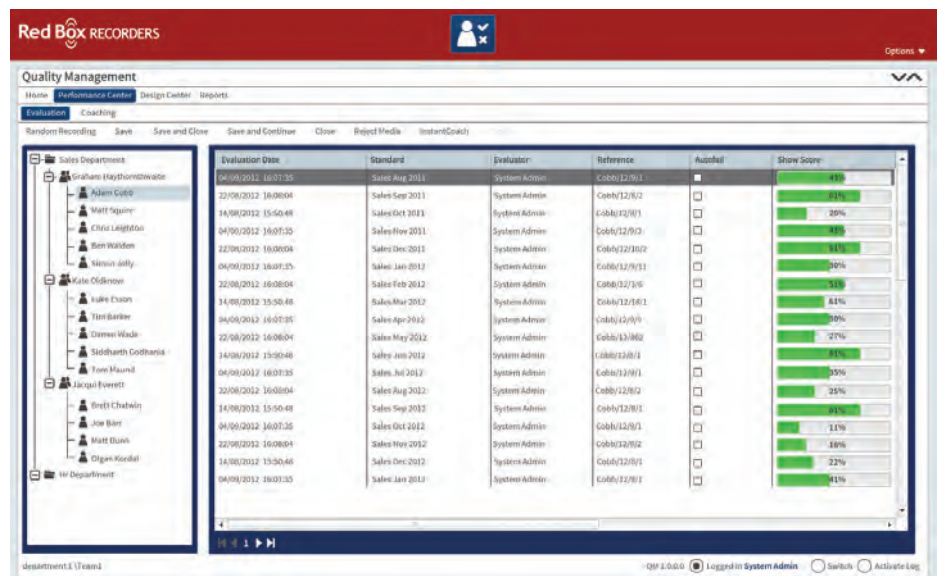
Red Box RECORDERS

Options ▾

Quality Management

Home Performance Center Design Center Reports

Evaluation Coaching

Random Recording Save Save and Close Save and Continue Close Reject Media InstantCoach

Sales Department
Graham Haythornthwaite
Adam Cobb
Matt Squire
Chris Leighton
Ben Walden
Simon Jolly
Kate Oldknow
Luke Evans
Tim Barker
Darren Wade
Siddharth Godhania
Tom Maund
Jacqui Everett
Brett Chatwin
Joe Barr
Matt Dunn
Olgan Kordal
Hr Department

| Evaluation Date | Standard | Evaluator | Reference | Autofail | Show Score |
|---|---|---|---|---|---|
| 04/09/2012 16:07:35 | Sales Aug 2011 | System Admin | Cobb/12/9/1 | | 45% |
| 22/08/2012 16:08:04 | Sales Sep 2011 | System Admin | Cobb/12/8/2 | | 61% |
| 14/08/2012 15:50:48 | Sales Oct 2011 | System Admin | Cobb/12/8/1 | | 20% |
| 04/09/2012 16:07:35 | Sales Nov 2011 | System Admin | Cobb/12/9/2 | | 45% |
| 22/08/2012 16:08:04 | Sales Dec 2011 | System Admin | Cobb/12/10/2 | | 61% |
| 04/09/2012 16:07:35 | Sales Jan 2012 | System Admin | Cobb/12/9/11 | | 30% |
| 22/08/2012 16:08:04 | Sales Feb 2012 | System Admin | Cobb/12/1/6 | | 51% |
| 14/08/2012 15:50:48 | Sales Mar 2012 | System Admin | Cobb/12/16/1 | | 61% |
| 04/09/2012 16:07:35 | Sales Apr 2012 | System Admin | Cobb/12/9/9 | | 50% |
| 22/08/2012 16:08:04 | Sales May 2012 | System Admin | Cobb/12/8/2 | | 27% |
| 14/08/2012 15:50:48 | Sales Jun 2012 | System Admin | Cobb/12/8/1 | | 61% |
| 04/09/2012 16:07:35 | Sales Jul 2012 | System Admin | Cobb/12/8/1 | | 35% |
| 22/08/2012 16:08:04 | Sales Aug 2012 | System Admin | Cobb/12/8/2 | | 25% |
| 14/08/2012 15:50:48 | Sales Sep 2012 | System Admin | Cobb/12/8/1 | | 61% |
| 04/09/2012 16:07:35 | Sales Oct 2012 | System Admin | Cobb/12/8/1 | | 11% |
| 22/08/2012 16:08:04 | Sales Nov 2012 | System Admin | Cobb/12/8/2 | | 16% |
| 14/08/2012 15:50:48 | Sales Dec 2012 | System Admin | Cobb/12/8/1 | | 22% |
| 04/09/2012 16:07:35 | Sales Jan 2013 | System Admin | Cobb/12/8/1 | | 41% |

1

department1\Team1

QM 1.0.0.0 Logged in System Admin Switch Activate Log